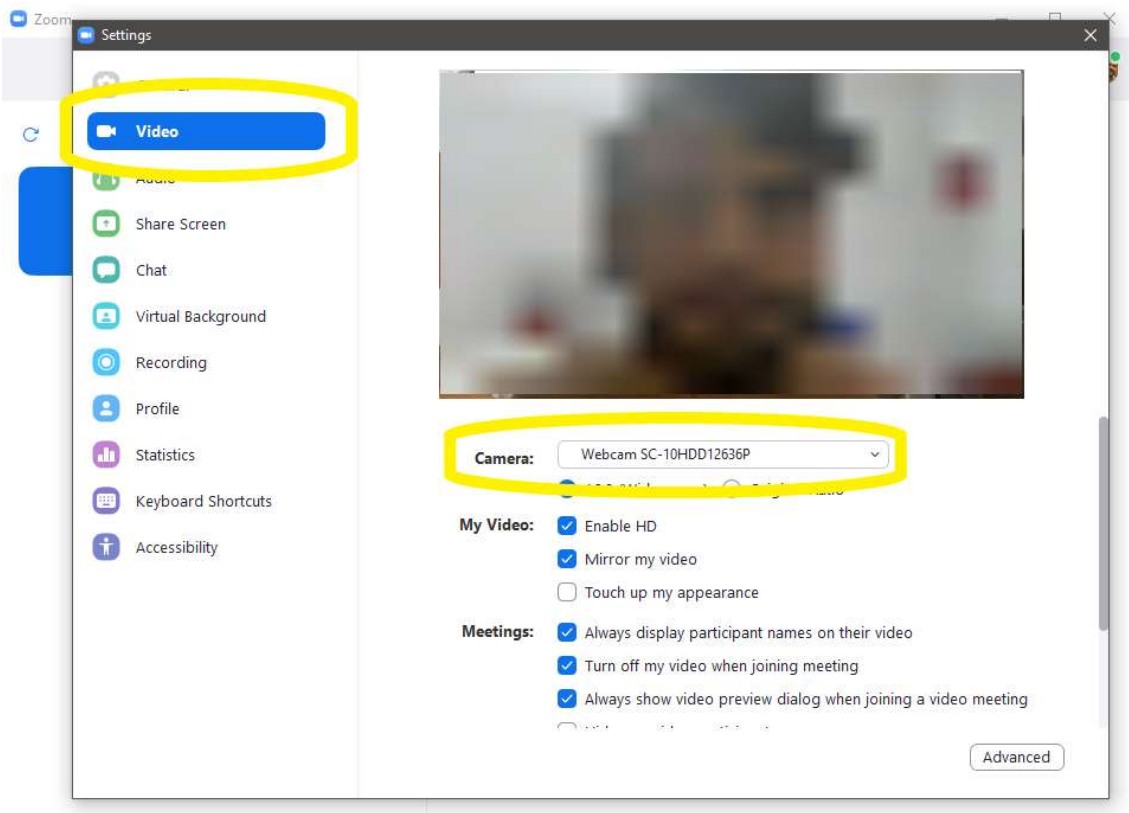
Zoom

Settings

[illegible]

Video

Audio

Share Screen

Chat

Virtual Background

Recording

Profile

Statistics

Keyboard Shortcuts

Accessibility

Camera: Webcam SC-10HDD12636P

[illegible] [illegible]

My Video: Enable HD

Mirror my video

Touch up my appearance

Meetings: Always display participant names on their video

Turn off my video when joining meeting

Always show video preview dialog when joining a video meeting

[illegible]

Advanced